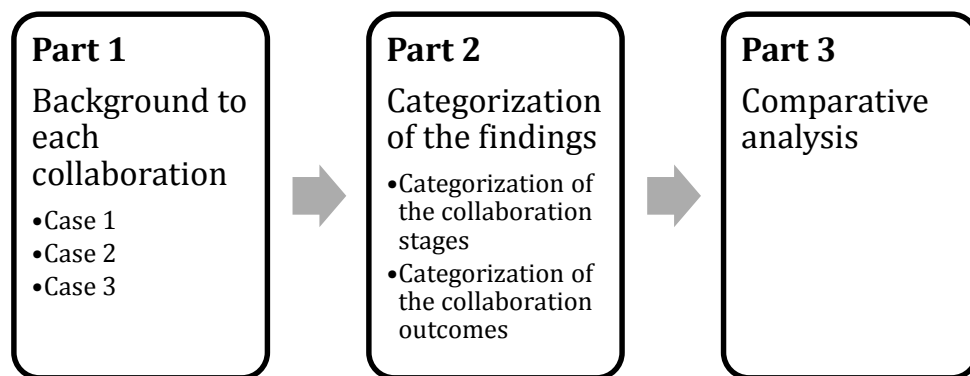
**Part 1**

Background to each collaboration

- Case 1
- Case 2
- Case 3

**Part 2**

Categorization of the findings

- Categorization of the collaboration stages
- Categorization of the collaboration outcomes

**Part 3**

Comparative analysis